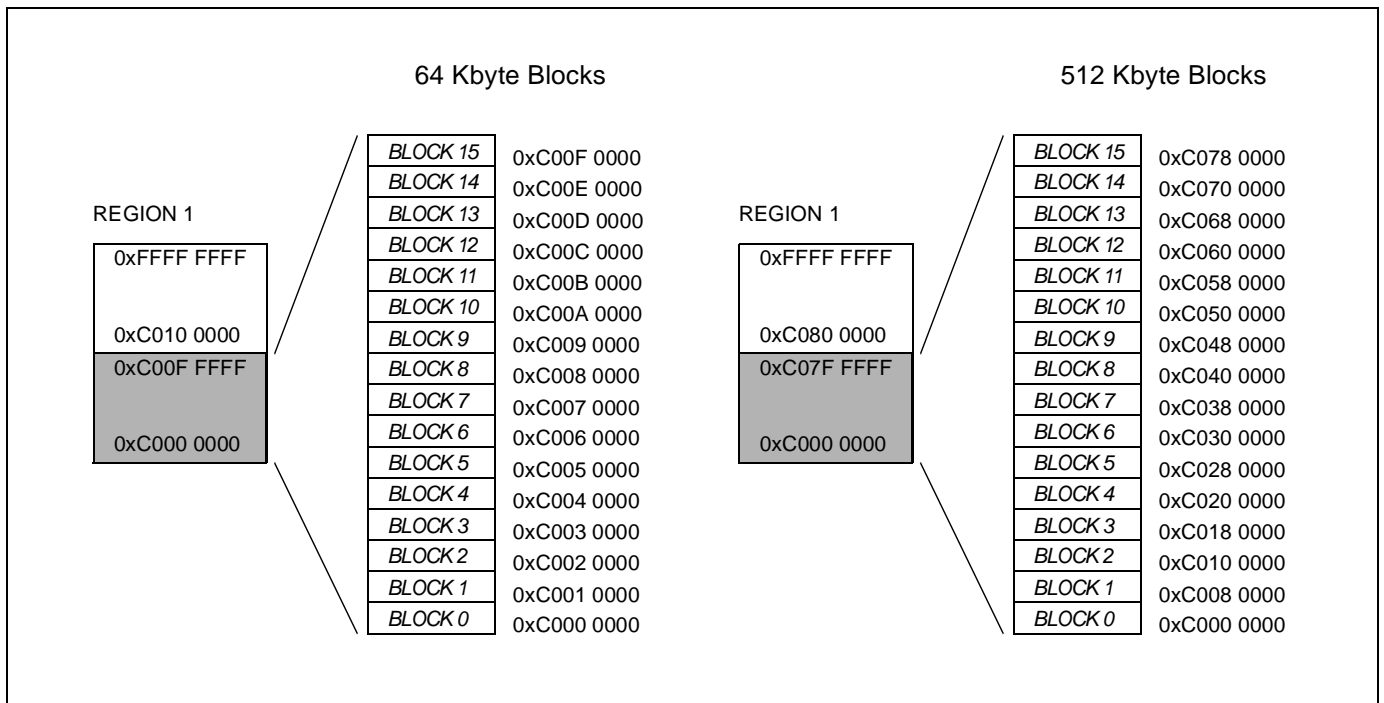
64 Kbyte Blocks

REGION 1

0xFFFF FFFF

0xC010 0000

0xC00F FFFF

0xC000 0000

| BLOCK 15 | 0xC00F 0000 |
|---|---|
| BLOCK 14 | 0xC00E 0000 |
| BLOCK 13 | 0xC00D 0000 |
| BLOCK 12 | 0xC00C 0000 |
| BLOCK 11 | 0xC00B 0000 |
| BLOCK 10 | 0xC00A 0000 |
| BLOCK 9 | 0xC009 0000 |
| BLOCK 8 | 0xC008 0000 |
| BLOCK 7 | 0xC007 0000 |
| BLOCK 6 | 0xC006 0000 |
| BLOCK 5 | 0xC005 0000 |
| BLOCK 4 | 0xC004 0000 |
| BLOCK 3 | 0xC003 0000 |
| BLOCK 2 | 0xC002 0000 |
| BLOCK 1 | 0xC001 0000 |
| BLOCK 0 | 0xC000 0000 |

512 Kbyte Blocks

REGION 1

0xFFFF FFFF

0xC080 0000

0xC07F FFFF

0xC000 0000

| BLOCK 15 | 0xC078 0000 |
|---|---|
| BLOCK 14 | 0xC070 0000 |
| BLOCK 13 | 0xC068 0000 |
| BLOCK 12 | 0xC060 0000 |
| BLOCK 11 | 0xC058 0000 |
| BLOCK 10 | 0xC050 0000 |
| BLOCK 9 | 0xC048 0000 |
| BLOCK 8 | 0xC040 0000 |
| BLOCK 7 | 0xC038 0000 |
| BLOCK 6 | 0xC030 0000 |
| BLOCK 5 | 0xC028 0000 |
| BLOCK 4 | 0xC020 0000 |
| BLOCK 3 | 0xC018 0000 |
| BLOCK 2 | 0xC010 0000 |
| BLOCK 1 | 0xC008 0000 |
| BLOCK 0 | 0xC000 0000 |